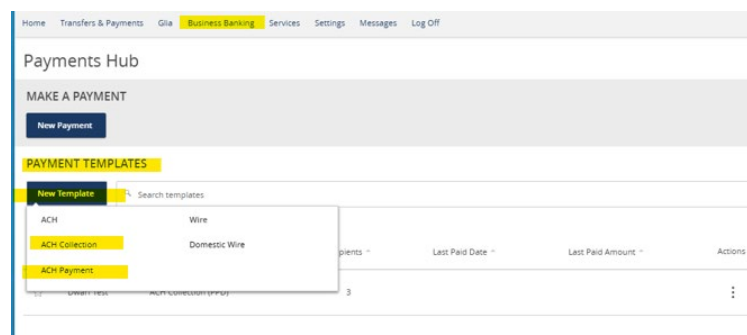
Home Transfers & Payments Glia Business Banking Services Settings Messages Log Off

Payments Hub

MAKE A PAYMENT

New Payment

PAYMENT TEMPLATES

New Template

Search templates

| ACH | Wire |
|---|---|
| ACH Collection | Domestic Wire |
| ACH Payment | |

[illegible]pients Last Paid Date Last Paid Amount Actions

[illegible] ACH Collection (PPD) 3